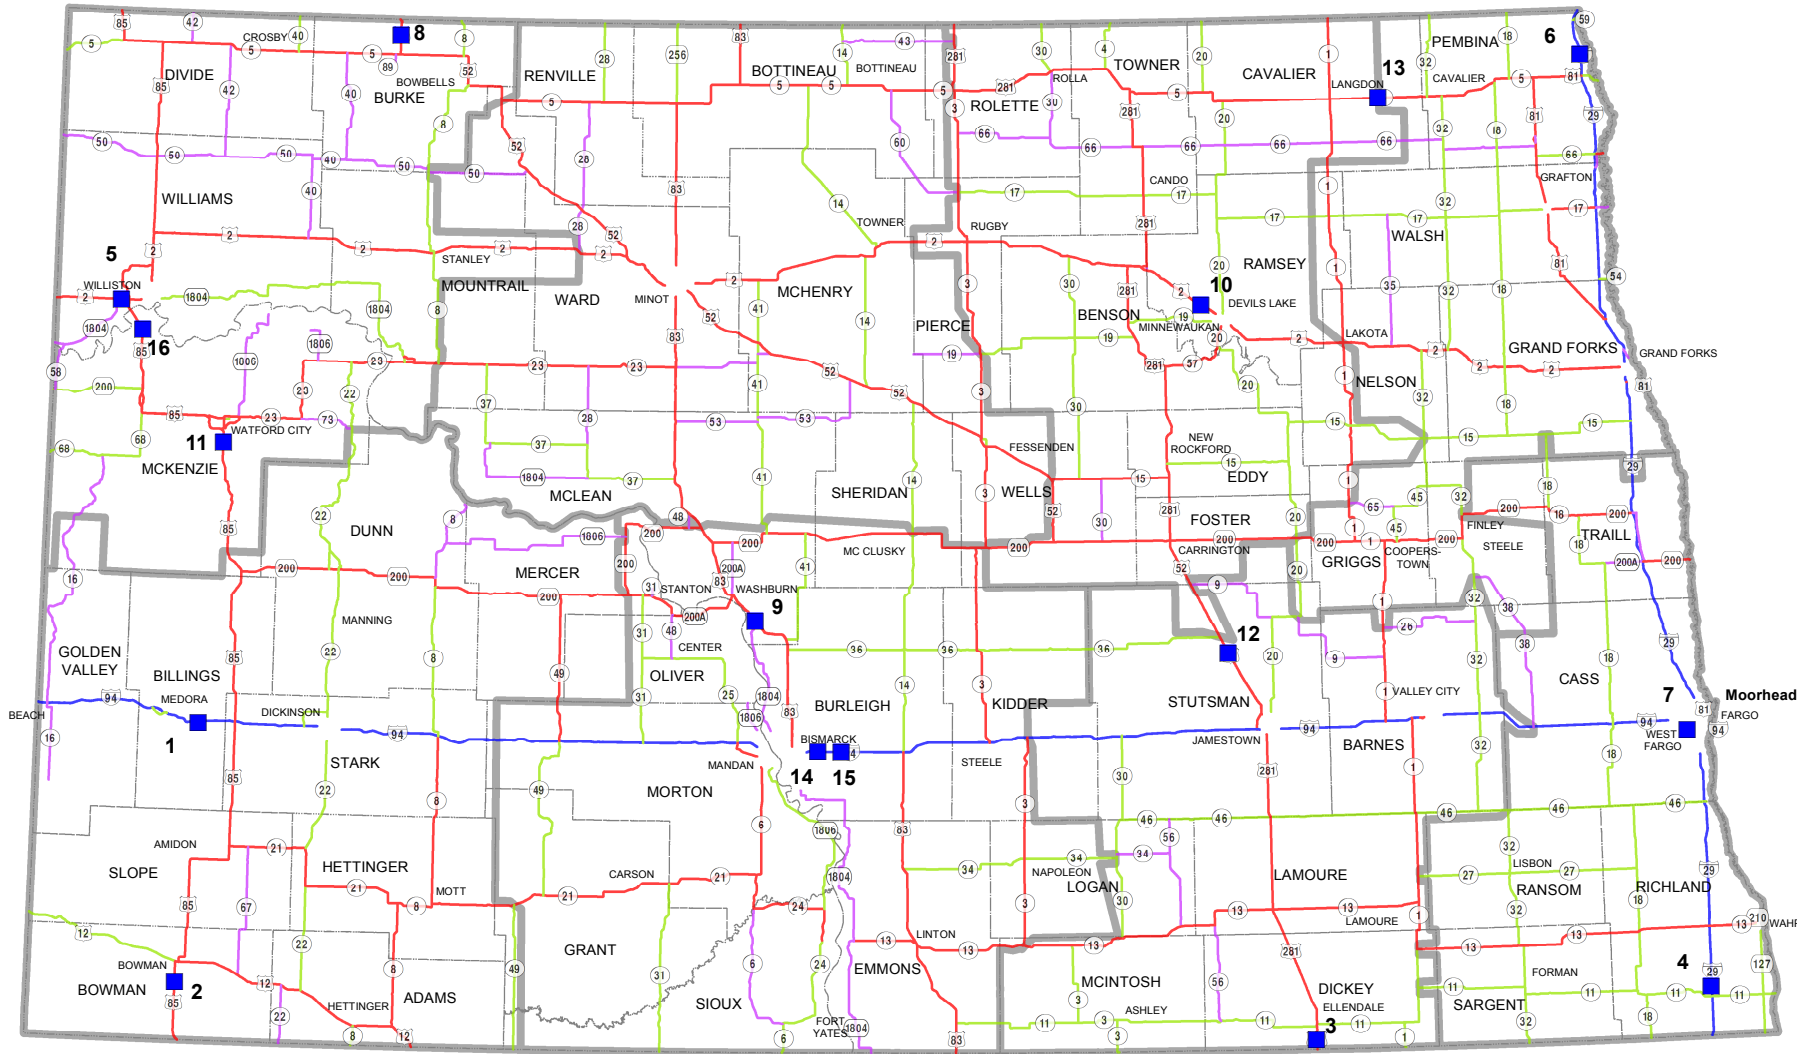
85 42 CROSBY 40 8 5 5 5 89 BOWBELLS 52 8 DIVIDE 85 42 40 BURKE RENVILLE 28 256 83 BOTTINEAU 14 BOTTINEAU 43 281 30 4 TOWNER 20 CAVALIER 1 LANGDON 13 PEMBINA 18 6 59 32 CAVALIER 5 81

5 5 281 ROLLA 3 ROLETTE 30 281 5 20 66 66 66 66 81 29

50 50 50 40 50 8 50 52 28 83 60 17 CANDO 17 32 18 66 GRAFTON 17 WILLIAMS 40 14 TOWNER RUGBY 281 17 17 32 17 WALSH 28 52 2 2 2 STANLEY 2 2 2 20 RAMSEY 1 81

5 WILLISTON 2 1804 1804 MOUNTRAIL 8 WARD MINOT 2 MCHENRY 3 30 281 2 10 DEVILS LAKE 35 32 18 54 1804 16 85 1806 52 41 14 PIERCE BENSON 19 MINNEWAUKAN 20 LAKOTA 2 GRAND FORKS GRAND FORKS 58 1006 23 83 19 19 2 2 200 23 22 23 23 52 41 52 281 37 20 1 NELSON 81 32 18 85 23 73 37 28 53 53 3 30 15 15 15 WATFORD CITY 68 11 37 FESSENDEN NEW ROCKFORD 15 29 68 MCKENZIE 1804 37 41 14 SHERIDAN 3 WELLS EDDY 1 65 45 32 200 18 MCLEAN 15 18 22 8 48 52 281 30 FOSTER 20 FINLEY 16 200 TRAILL 85 DUNN 1806 200 200 200 MC CLUSKY 200 CARRINGTON 200 COOPERSTOWN 1 45 200 STEELE 18 200A 200 200 200 200 MERCER 31 STANTON 83 200A WASHBURN 41 52 GRIGGS 200 20 16 200 200A 9 9 32 38 29 MANNING 31 48 36 36 36 12 26 GOLDEN VALLEY 85 22 8 CENTER 20 9 32 38 18 BILLINGS 49 OLIVER 14 3 1 VALLEY CITY CASS 7 Moorhead 94 MEDORA 25 1804 BURLEIGH KIDDER STUTSMAN 81 FARGO BEACH 16 DICKINSON 1806 83 94 94 WEST FARGO 94 1 94 BISMARCK 4 JAMESTOWN BARNES 85 STARK MANDAN 14 15 STEELE 32 18 22 8 49 MORTON 30 281 1 6 46 46 46 46 46 AMIDON 21 1806 83 3 56 32 SLOPE HETTINGER 34 34 NAPOLEON 34 LAMOURE LISBON 27 29 21 MOTT CARSON 21 1804 LOGAN 27 RANSOM RICHLAND 85 67 8 21 24 3 30 13 13 32 18 12 22 GRANT 13 LINTON 13 13 LAMOURE 1 13 210 WAHPETON BOWMAN 8 49 31 6 24 EMMONS 281 13 13 BOWMAN 2 12 ADAMS MCINTOSH 56 DICKEY FORMAN 4 127 85 22 HETTINGER SIOUX 3 ASHLEY 11 29 11 11 8 12 6 FORT YATES 1804 83 11 3 11 ELLENDALE 11 SARGENT 32 18 3 3 1